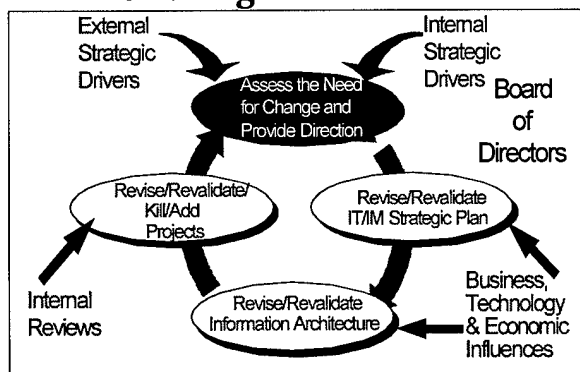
External Strategic Drivers

Internal Strategic Drivers

Assess the Need for Change and Provide Direction

Board of Directors

Revise/Revalidate/ Kill/Add Projects

Revise/Revalidate IT/IM Strategic Plan

Internal Reviews

Revise/Revalidate Information Architecture

Business, Technology & Economic Influences